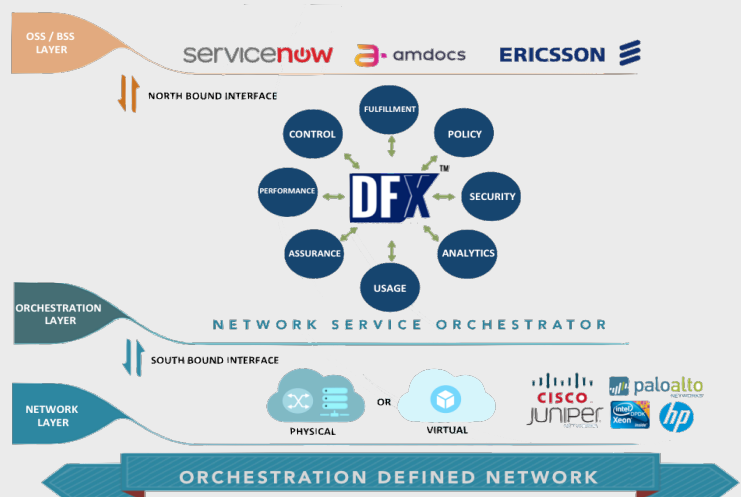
OSS / BSS LAYER

servicenow

amdocs

ERICSSON

NORTH BOUND INTERFACE

FULFILLMENT

CONTROL

POLICY

PERFORMANCE

DFX™

SECURITY

ASSURANCE

ANALYTICS

USAGE

ORCHESTRATION LAYER

NETWORK SERVICE ORCHESTRATOR

SOUTH BOUND INTERFACE

NETWORK LAYER

PHYSICAL

OR

VIRTUAL

CISCO

JUNIPER NETWORKS

paloalto NETWORKS

intel Xeon

hp

ORCHESTRATION DEFINED NETWORK